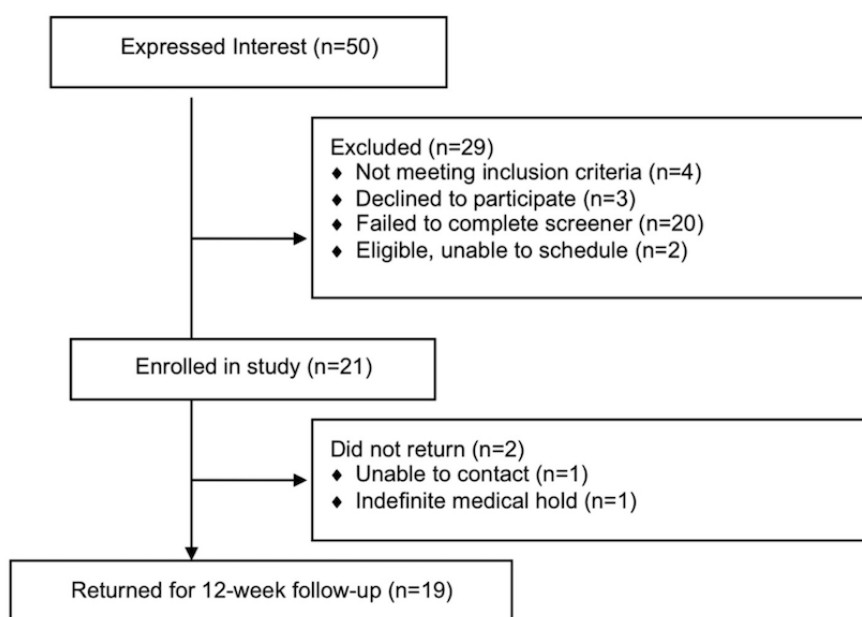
Expressed Interest (n=50)

Excluded (n=29)
♦ Not meeting inclusion criteria (n=4)
♦ Declined to participate (n=3)
♦ Failed to complete screener (n=20)
♦ Eligible, unable to schedule (n=2)

Enrolled in study (n=21)

Did not return (n=2)
♦ Unable to contact (n=1)
♦ Indefinite medical hold (n=1)

Returned for 12-week follow-up (n=19)